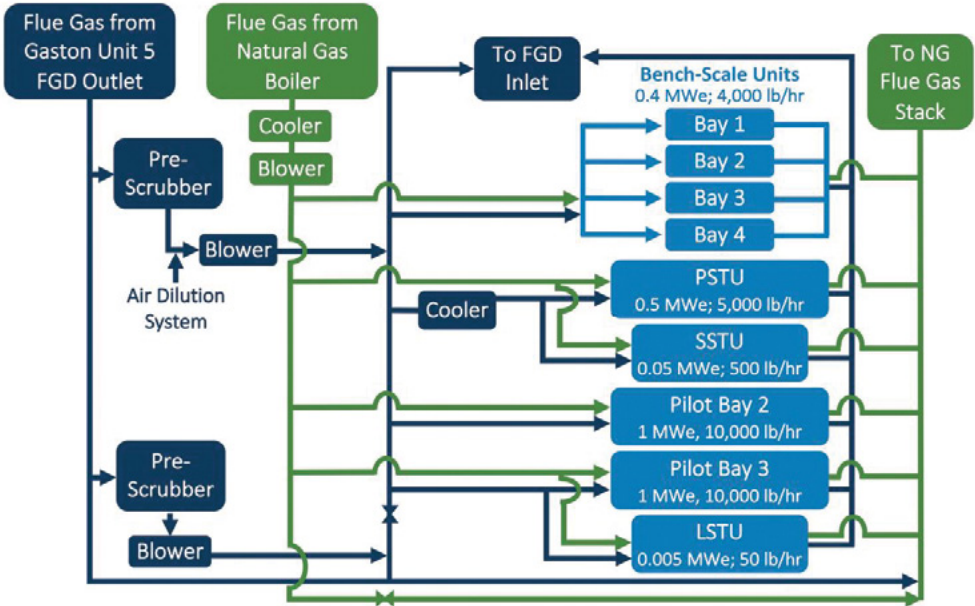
Flue Gas from Gaston Unit 5 FGD Outlet

Flue Gas from Natural Gas Boiler

Cooler

Blower

To FGD Inlet

Bench-Scale Units
0.4 MWe; 4,000 lb/hr

To NG Flue Gas Stack

Pre-Scrubber

Bay 1

Bay 2

Bay 3

Bay 4

Blower

Air Dilution System

PSTU
0.5 MWe; 5,000 lb/hr

Cooler

SSTU
0.05 MWe; 500 lb/hr

Pilot Bay 2
1 MWe, 10,000 lb/hr

Pre-Scrubber

Pilot Bay 3
1 MWe, 10,000 lb/hr

Blower

LSTU
0.005 MWe; 50 lb/hr